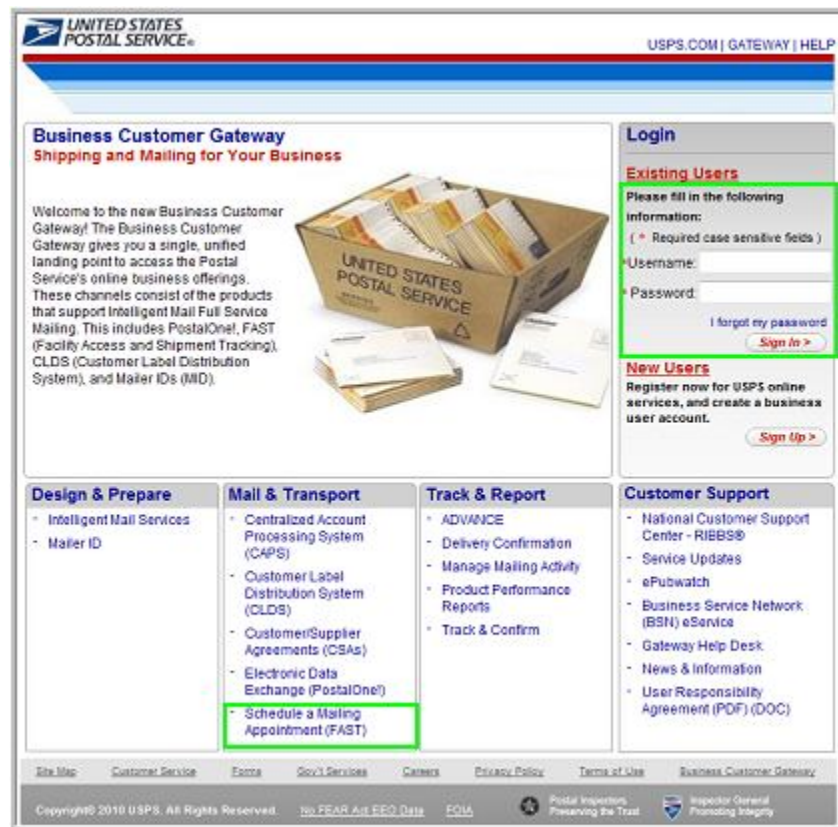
UNITED STATES POSTAL SERVICE®

USPS.COM | GATEWAY | HELP

Business Customer Gateway
Shipping and Mailing for Your Business

Welcome to the new Business Customer Gateway! The Business Customer Gateway gives you a single, unified landing point to access the Postal Service's online business offerings. These channels consist of the products that support Intelligent Mail Full Service Mailing. This includes PostalOne!, FAST (Facility Access and Shipment Tracking), CLDS (Customer Label Distribution System), and Mailer IDs (MID).

UNITED STATES POSTAL SERVICE

Login

Existing Users
Please fill in the following information:
( * Required case sensitive fields )
*Username:
*Password:
I forgot my password
Sign In >

New Users
Register now for USPS online services, and create a business user account.
Sign Up >

Design & Prepare
- Intelligent Mail Services
- Mailer ID

Mail & Transport
- Centralized Account Processing System (CAPS)
- Customer Label Distribution System (CLDS)
- Customer/Supplier Agreements (CSAs)
- Electronic Data Exchange (PostalOne!)
- Schedule a Mailing Appointment (FAST)

Track & Report
- ADVANCE
- Delivery Confirmation
- Manage Mailing Activity
- Product Performance Reports
- Track & Confirm

Customer Support
- National Customer Support Center - RIBBS®
- Service Updates
- ePubwatch
- Business Service Network (BSN) eService
- Gateway Help Desk
- News & Information
- User Responsibility Agreement (PDF) (DOC)

Site Map | Customer Service | Forms | Gov't Services | Careers | Privacy Policy | Terms of Use | Business Customer Gateway

Copyright© 2010 USPS. All Rights Reserved. No FEAR Act EEO Data FOIA Postal Inspectors Preserving the Trust Inspector General Promoting Integrity